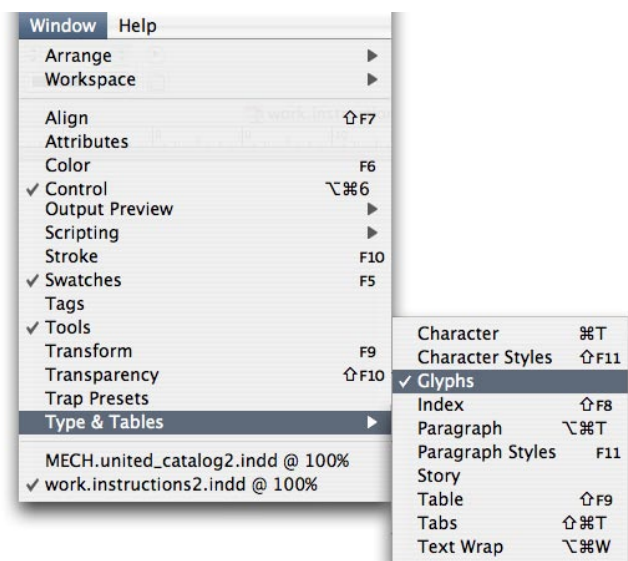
Window Help
Arrange
Workspace
Align ⇧F7
Attributes
Color F6
✓ Control ⌥⌘6
Output Preview
Scripting
Stroke F10
✓ Swatches F5
Tags
✓ Tools
Transform F9
Transparency ⇧F10
Trap Presets
Type & Tables
MECH.united_catalog2.indd @ 100%
✓ work.instructions2.indd @ 100%

Character ⌘T
Character Styles ⇧F11
✓ Glyphs
Index ⇧F8
Paragraph ⌥⌘T
Paragraph Styles F11
Story
Table ⇧F9
Tabs ⇧⌘T
Text Wrap ⌥⌘W